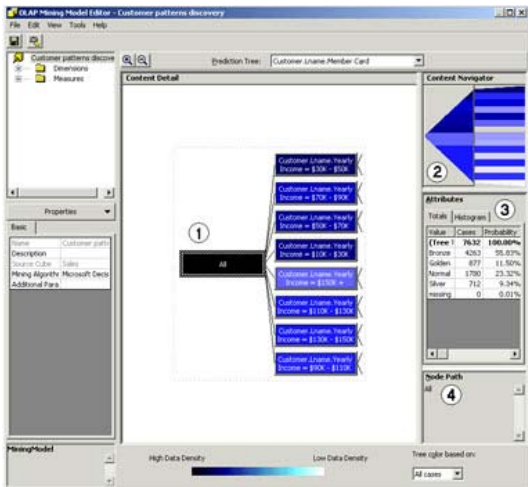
OLAP Mining Model Editor - Customer patterns discovery

File Edit View Tools Help

Customer patterns discove
Dimensions
Measures

Properties

Basic

| Name | Customer patte |
|---|---|
| Description | |
| Source Cube | Sales |
| Mining Algorithm | Microsoft Decis |
| Additional Para | |

MiningModel

Prediction Tree: Customer.Lname.Member Card

Content Detail

1

All

Customer.Lname.Yearly Income = $30K - $50K

Customer.Lname.Yearly Income = $70K - $90K

Customer.Lname.Yearly Income = $50K - $70K

Customer.Lname.Yearly Income = $10K - $30K

Customer.Lname.Yearly Income = $150K +

Customer.Lname.Yearly Income = $110K - $130K

Customer.Lname.Yearly Income = $130K - $150K

Customer.Lname.Yearly Income = $90K - $110K

High Data Density

Low Data Density

Content Navigator

2

Attributes

3

Totals Histogram

| Value | Cases | Probability |
|---|---|---|
| (Tree t | 7632 | 100.00% |
| Bronze | 4263 | 55.83% |
| Golden | 877 | 11.50% |
| Normal | 1780 | 23.32% |
| Silver | 712 | 9.34% |
| missing | 0 | 0.01% |

Node Path

All

4

Tree color based on:

All cases